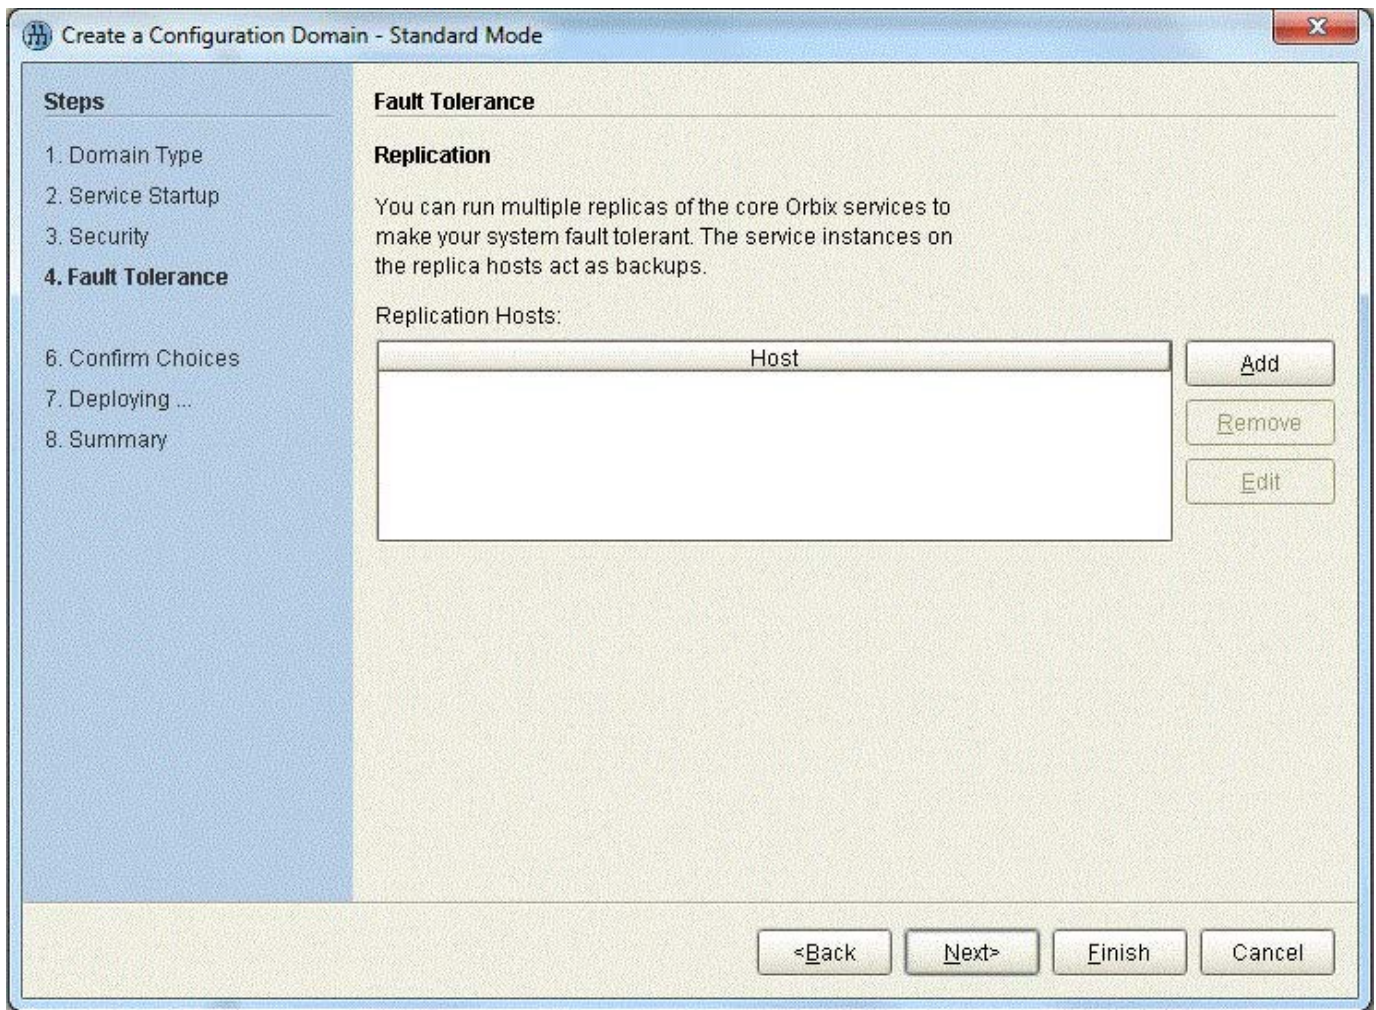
Create a Configuration Domain - Standard Mode

Steps

1. Domain Type
2. Service Startup
3. Security
4. Fault Tolerance

6. Confirm Choices
7. Deploying ...
8. Summary

Fault Tolerance

Replication

You can run multiple replicas of the core Orbix services to make your system fault tolerant. The service instances on the replica hosts act as backups.

Replication Hosts:

| Host |
|---|

Add
Remove
Edit

<Back
Next>
Finish
Cancel